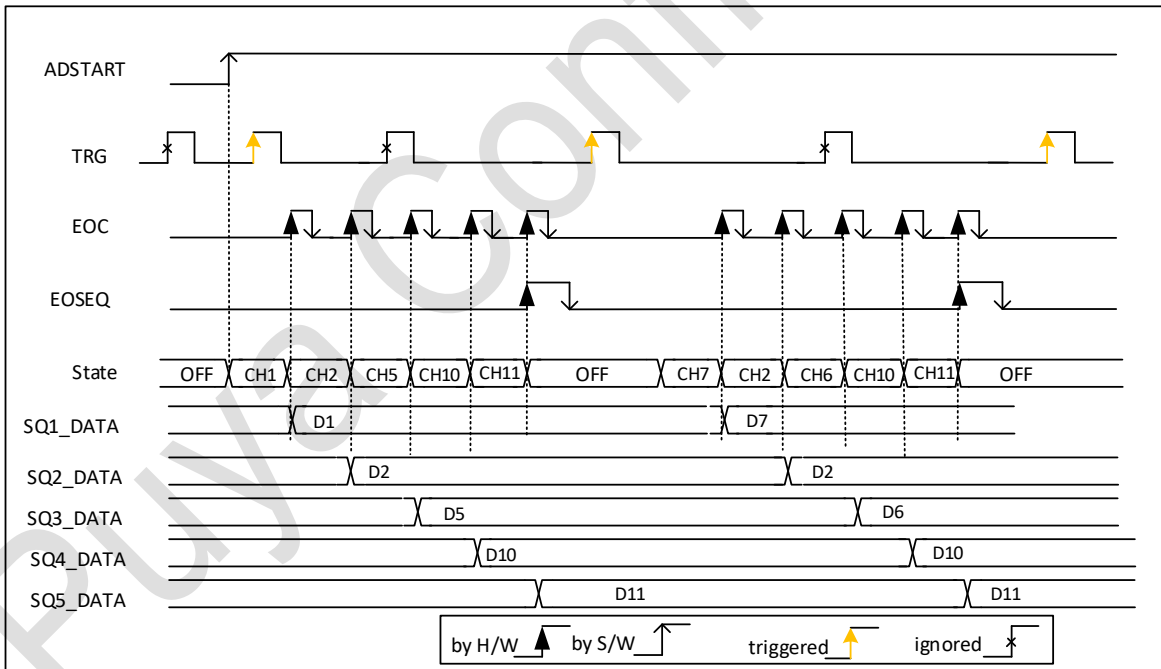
ADSTART

TRG

EOC

EOSEQ

State

OFF CH1 CH2 CH5 CH10 CH11 OFF CH7 CH2 CH6 CH10 CH11 OFF

SQ1_DATA D1 D7

SQ2_DATA D2 D2

SQ3_DATA D5 D6

SQ4_DATA D10 D10

SQ5_DATA D11 D11

by H/W by S/W triggered ignored

Puya Confidential